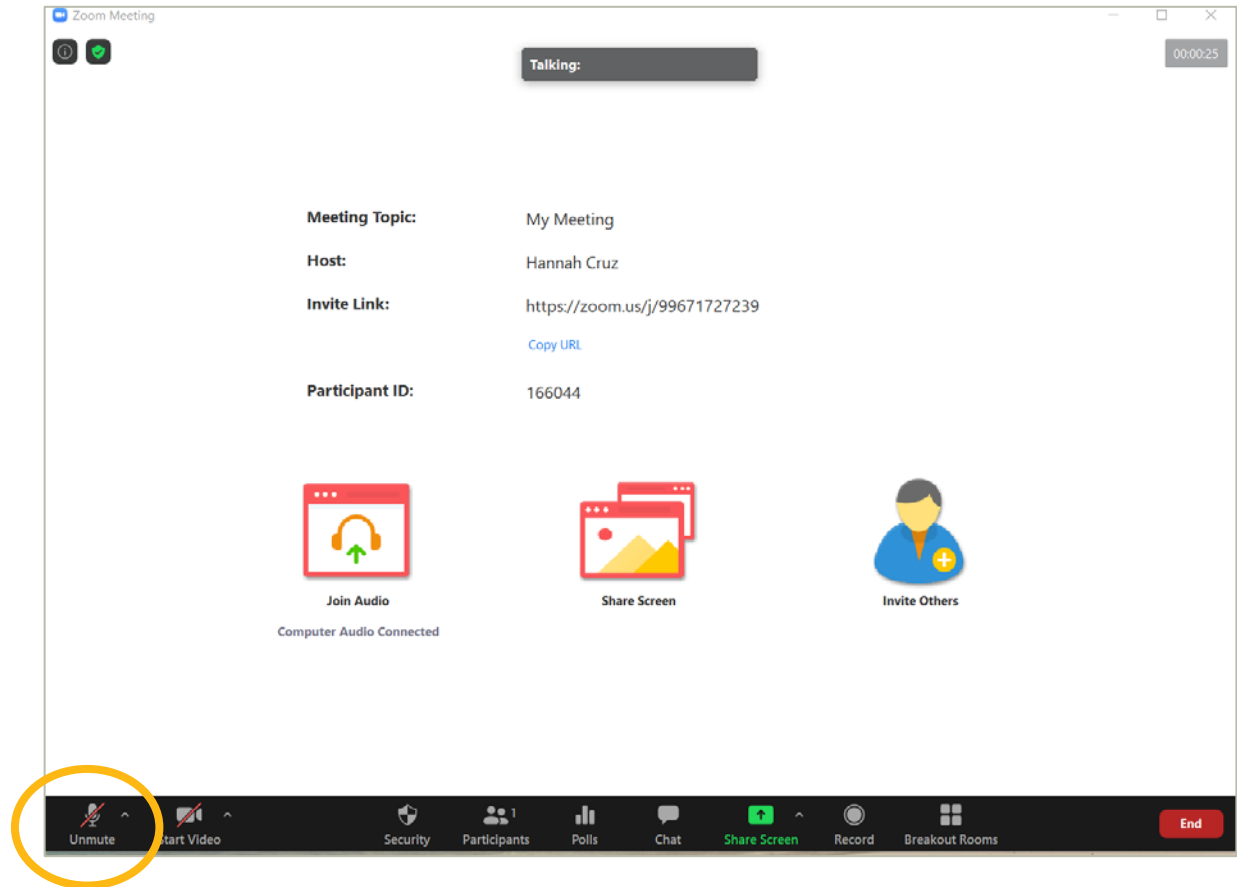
Zoom Meeting

Talking:

00:00:25

Meeting Topic: My Meeting

Host: Hannah Cruz

Invite Link: https://zoom.us/j/99671727239

Copy URL

Participant ID: 166044

Join Audio

Computer Audio Connected

Share Screen

Invite Others

Unmute

Start Video

Security

Participants 1

Polls

Chat

Share Screen

Record

Breakout Rooms

End